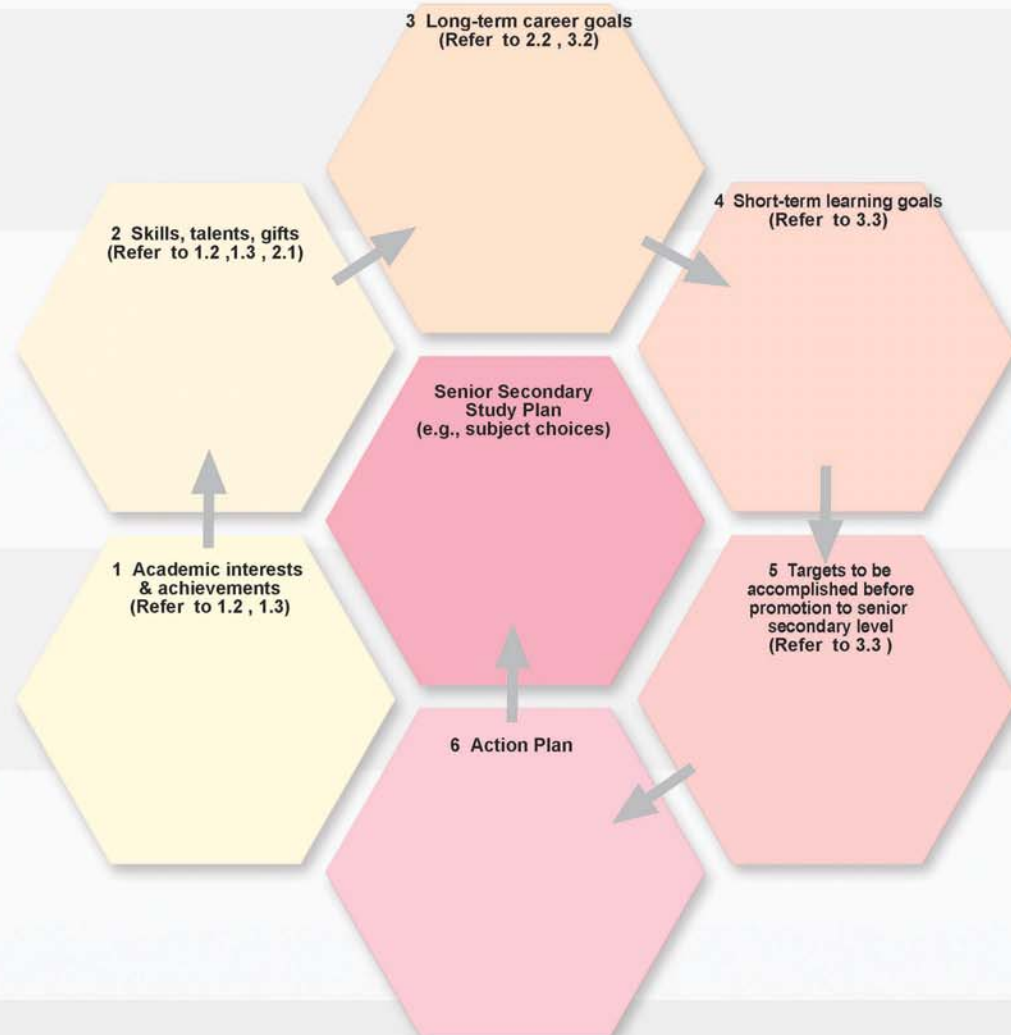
3 Long-term career goals
(Refer to 2.2 , 3.2)

2 Skills, talents, gifts
(Refer to 1.2 ,1.3 , 2.1)

4 Short-term learning goals
(Refer to 3.3)

Senior Secondary
Study Plan
(e.g., subject choices)

1 Academic interests
& achievements
(Refer to 1.2 , 1.3)

5 Targets to be
accomplished before
promotion to senior
secondary level
(Refer to 3.3 )

6 Action Plan